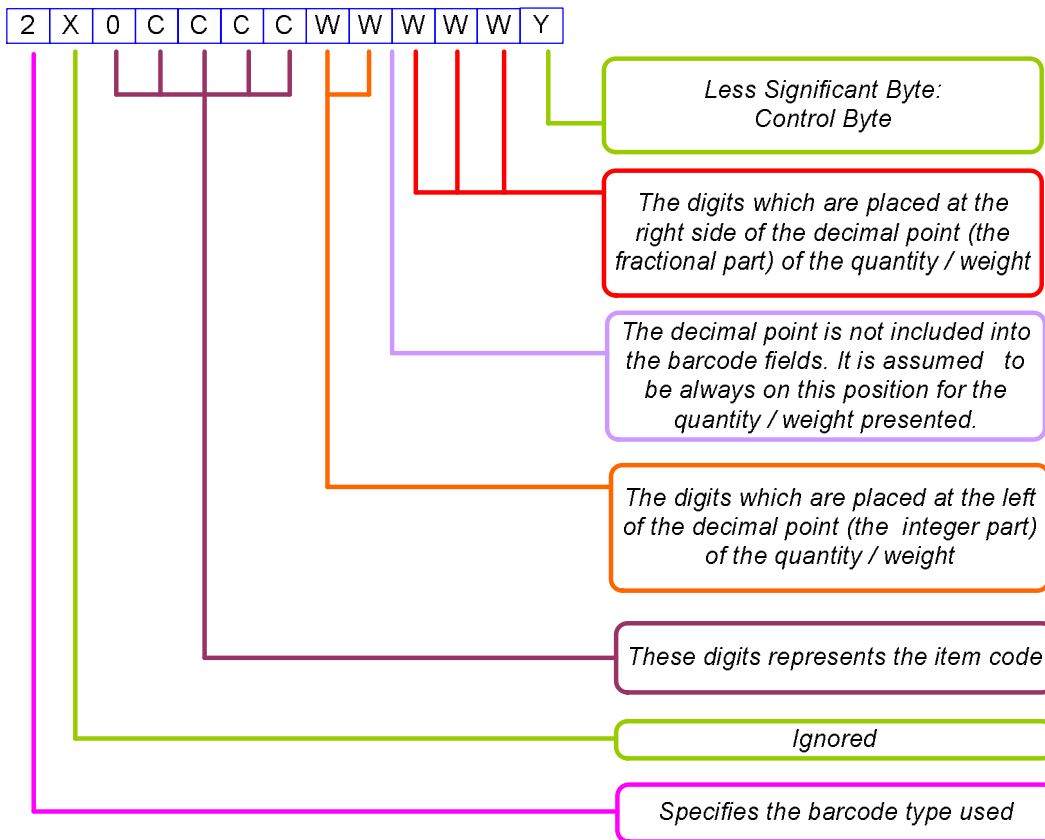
| 2 | X | 0 | C | C | C | C | W | W | W | W | W | Y |
|---|---|---|---|---|---|---|---|---|---|---|---|---|

Less Significant Byte: Control Byte

The digits which are placed at the right side of the decimal point (the fractional part) of the quantity / weight

The decimal point is not included into the barcode fields. It is assumed to be always on this position for the quantity / weight presented.

The digits which are placed at the left of the decimal point (the integer part) of the quantity / weight

These digits represents the item code

Ignored

Specifies the barcode type used